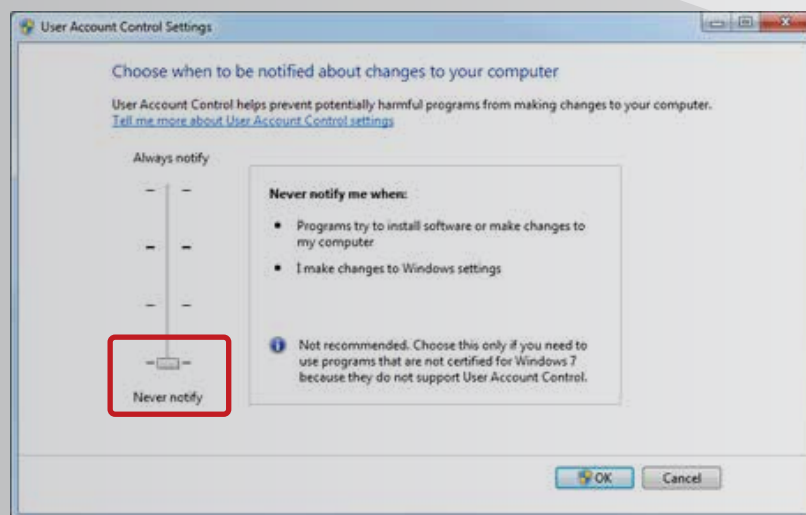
User Account Control Settings

Choose when to be notified about changes to your computer

User Account Control helps prevent potentially harmful programs from making changes to your computer.
Tell me more about User Account Control settings

Always notify

Never notify me when:

- Programs try to install software or make changes to my computer
- I make changes to Windows settings

Not recommended. Choose this only if you need to use programs that are not certified for Windows 7 because they do not support User Account Control.

Never notify

OK

Cancel